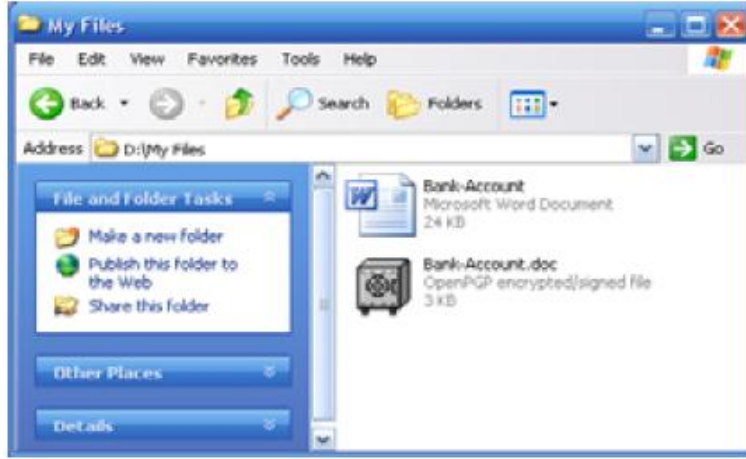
My Files

File Edit View Favorites Tools Help

Back Search Folders

Address D:\My Files Go

File and Folder Tasks

Make a new folder

Publish this folder to the Web

Share this folder

Other Places

Details

Bank-Account
Microsoft Word Document
24 KB

Bank-Account.doc
OpenPGP encrypted/signed file
3 KB